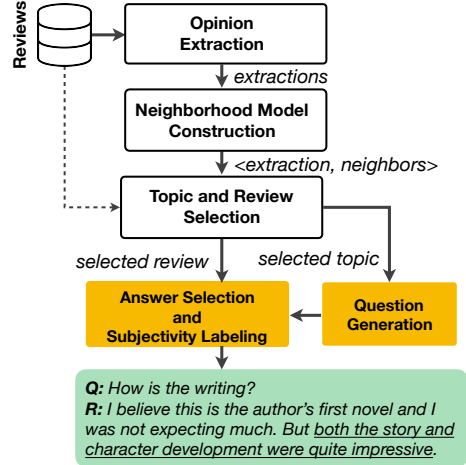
Reviews

Opinion Extraction

extractions

Neighborhood Model Construction

<extraction, neighbors>

Topic and Review Selection

selected review

selected topic

Answer Selection and Subjectivity Labeling

Question Generation

Q: How is the writing?
R: I believe this is the author's first novel and I was not expecting much. But both the story and character development were quite impressive.